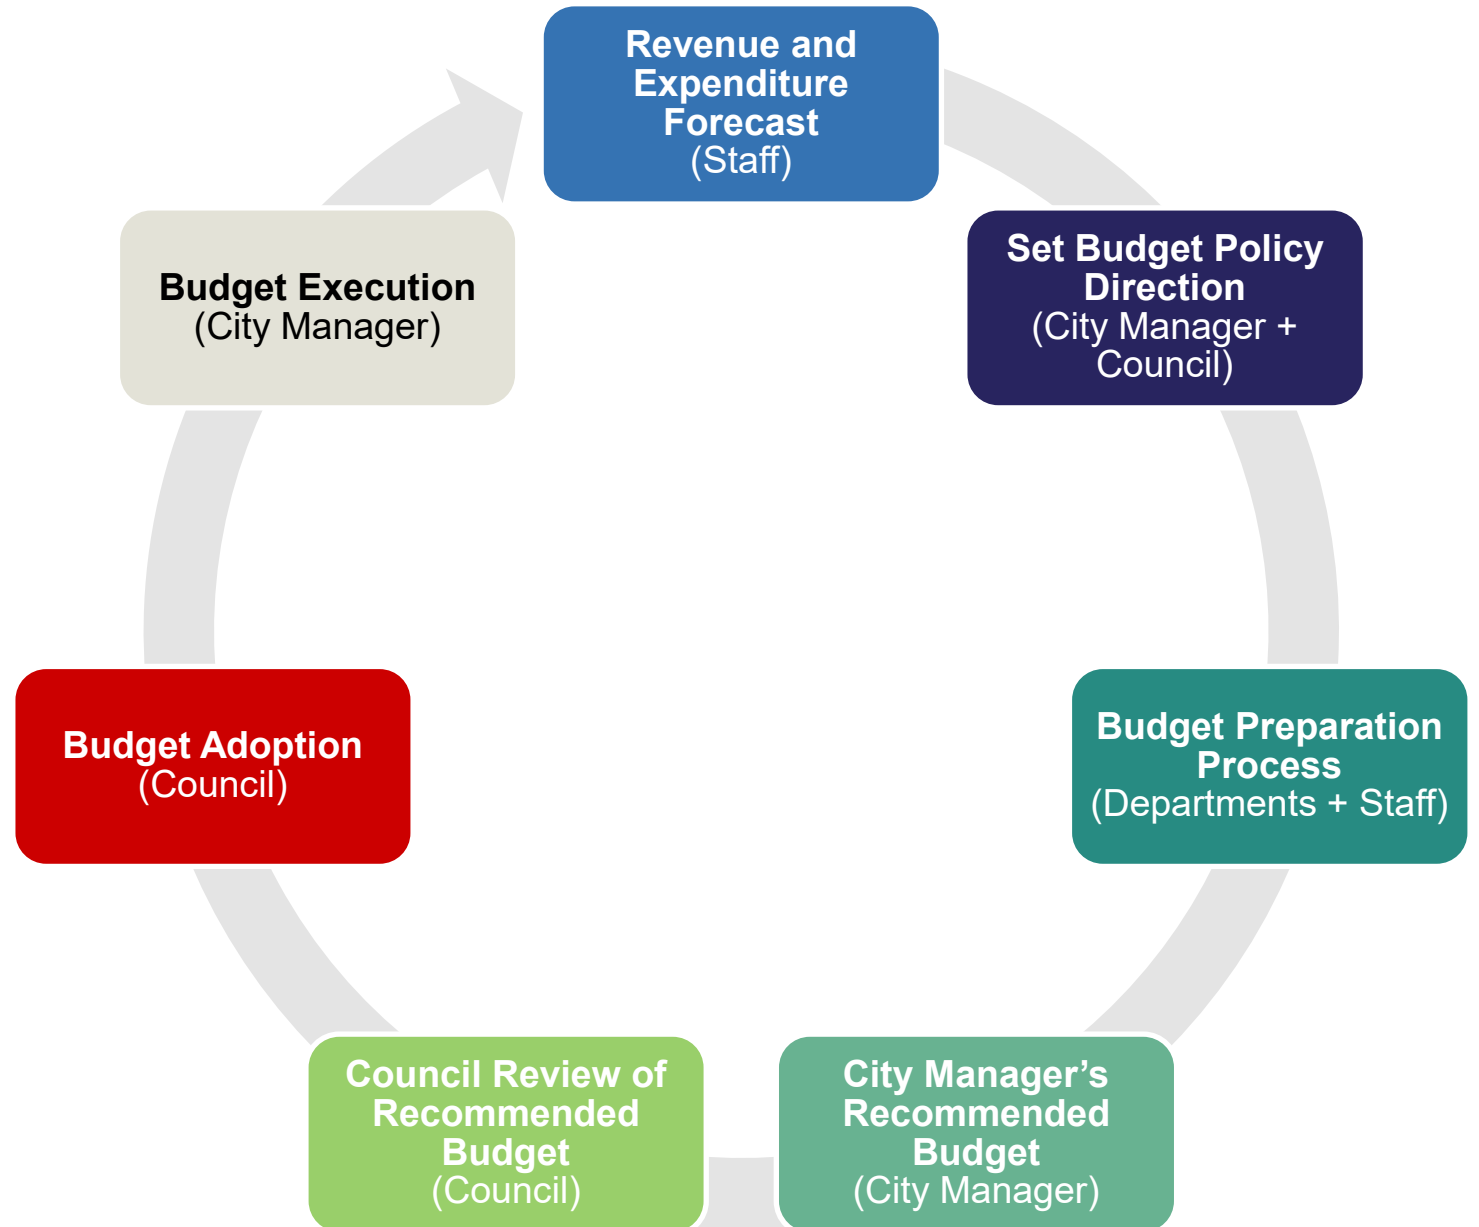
Revenue and Expenditure Forecast
(Staff)

Set Budget Policy Direction
(City Manager + Council)

Budget Preparation Process
(Departments + Staff)

City Manager’s Recommended Budget
(City Manager)

Council Review of Recommended Budget
(Council)

Budget Adoption
(Council)

Budget Execution
(City Manager)